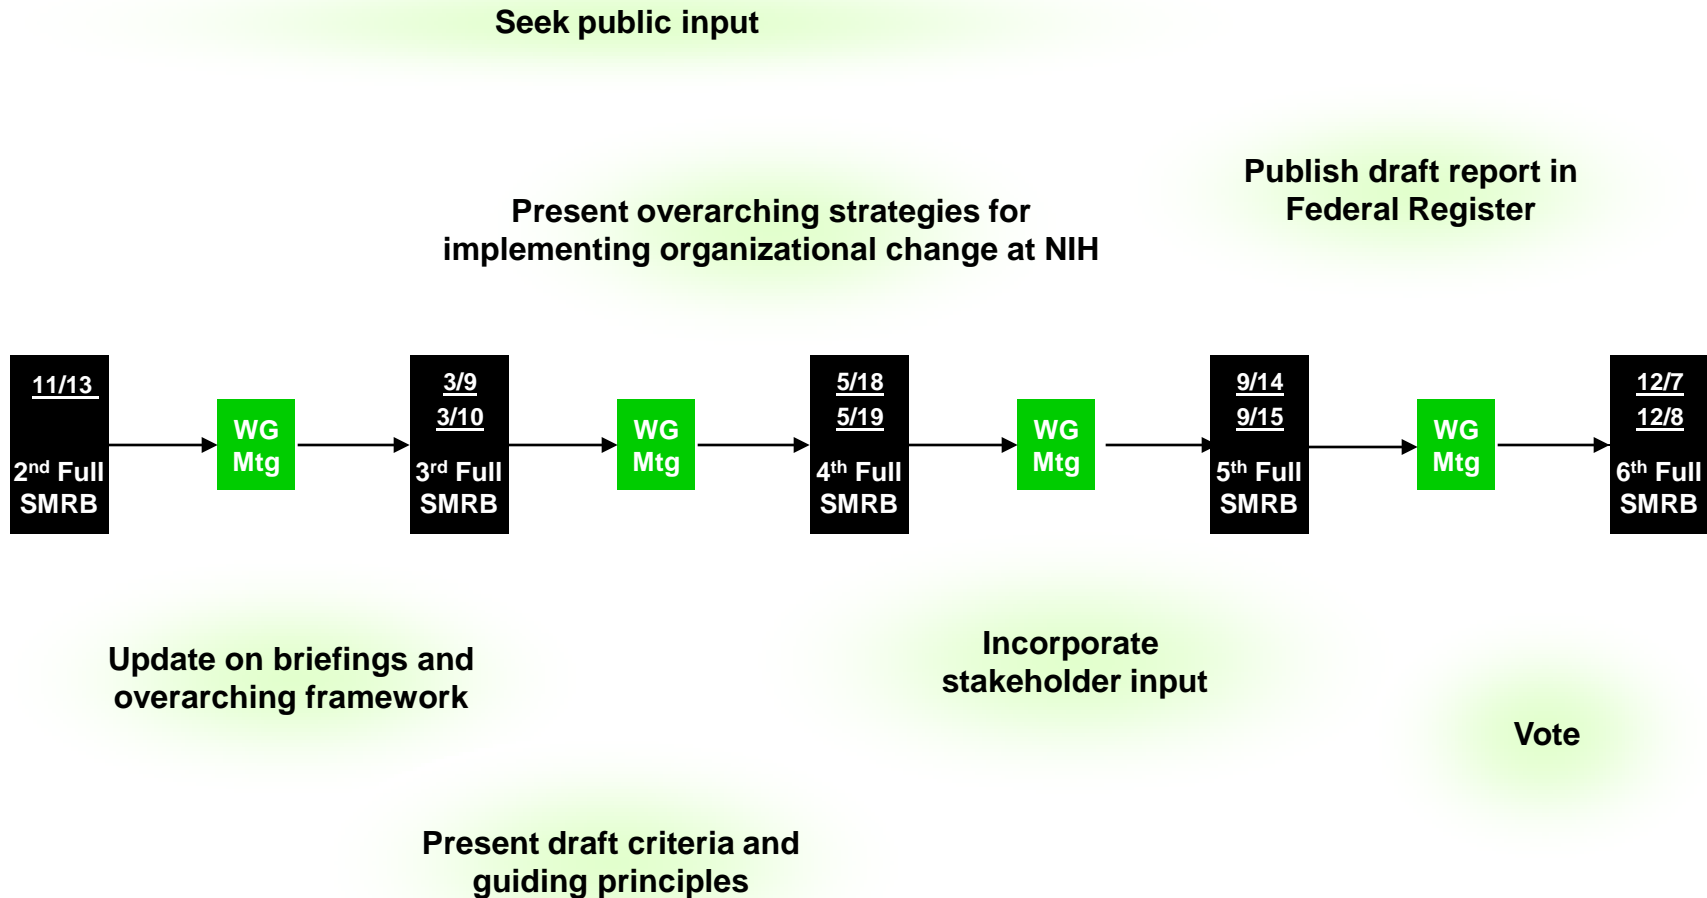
Seek public input

Present overarching strategies for implementing organizational change at NIH

Publish draft report in Federal Register

11/13

$2^{nd}$ Full SMRB

WG Mtg

3/9

3/10

$3^{rd}$ Full SMRB

WG Mtg

5/18

5/19

$4^{th}$ Full SMRB

WG Mtg

9/14

9/15

$5^{th}$ Full SMRB

WG Mtg

12/7

12/8

$6^{th}$ Full SMRB

Update on briefings and overarching framework

Incorporate stakeholder input

Vote

Present draft criteria and guiding principles